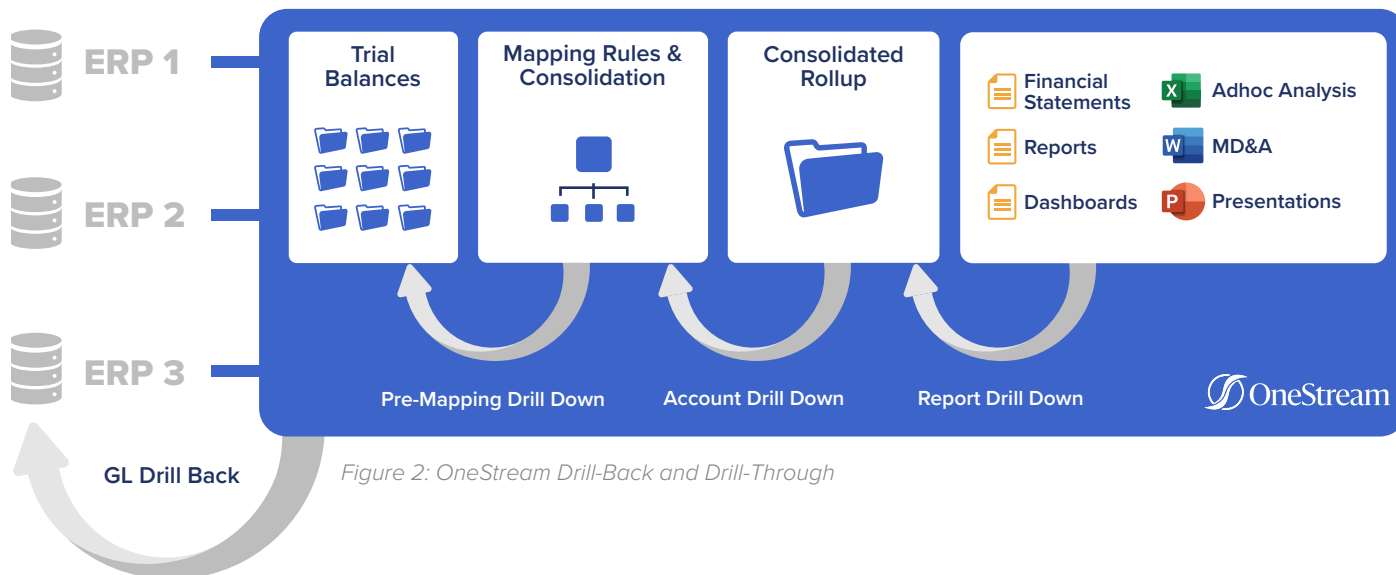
ERP 1

ERP 2

ERP 3

Trial Balances

Mapping Rules & Consolidation

Consolidated Rollup

Financial Statements

Reports

Dashboards

X Adhoc Analysis

W MD&A

P Presentations

Pre-Mapping Drill Down

Account Drill Down

Report Drill Down

OneStream

GL Drill Back

Figure 2: OneStream Drill-Back and Drill-Through